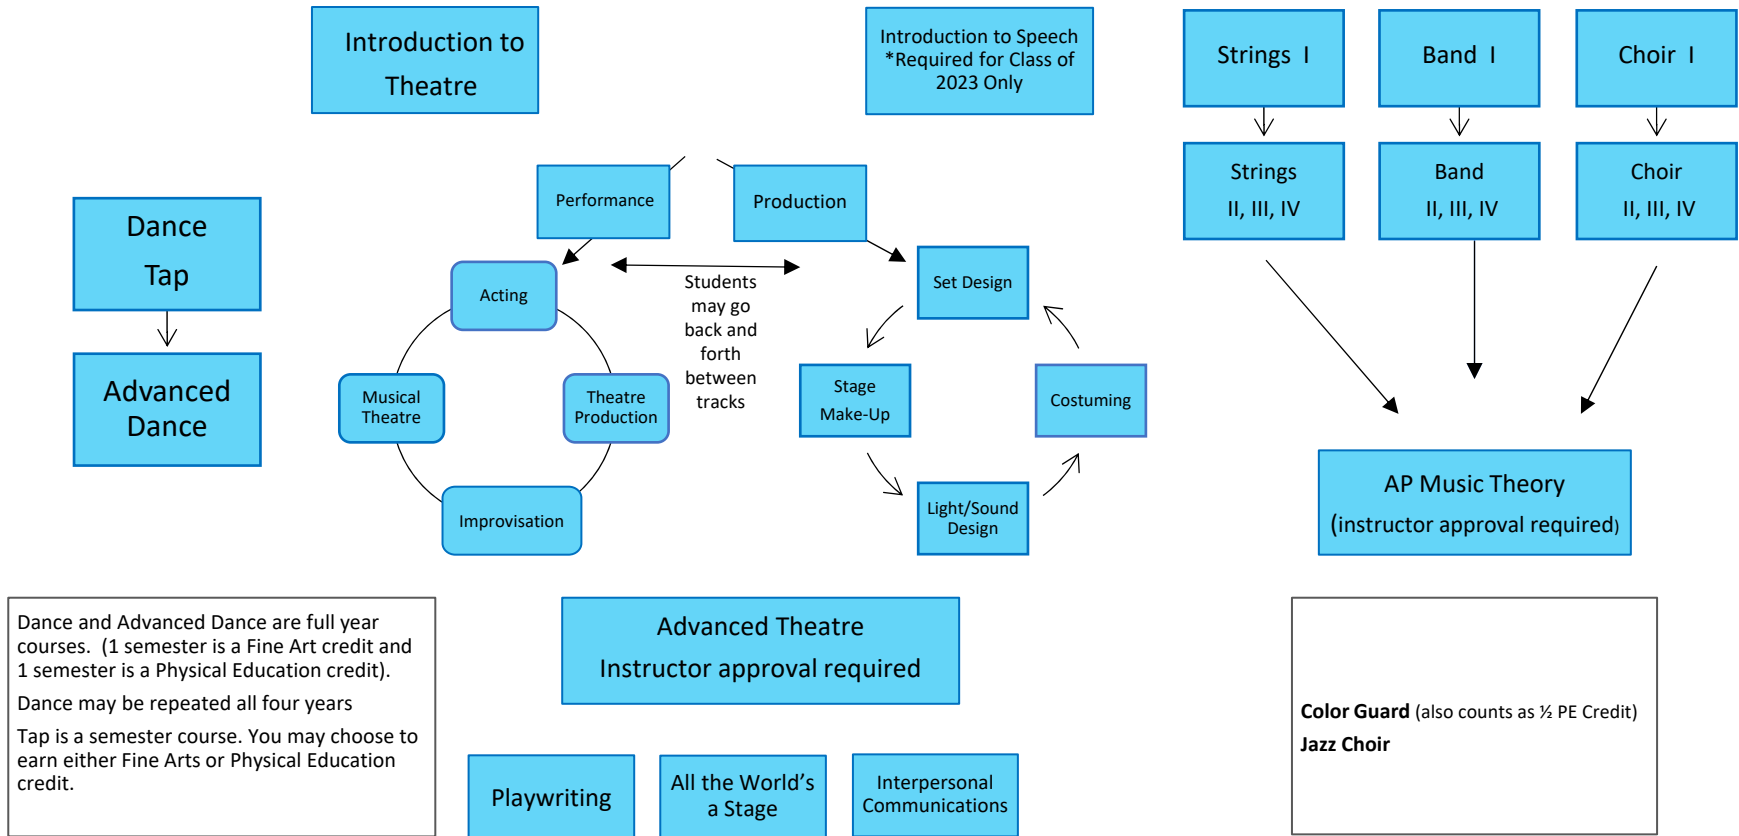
Introduction to Theatre

Introduction to Speech
*Required for Class of 2023 Only

Strings I

Band I

Choir I

Strings II, III, IV

Band II, III, IV

Choir II, III, IV

Dance Tap

Advanced Dance

Performance

Production

Acting

Students may go back and forth between tracks

Set Design

Musical Theatre

Theatre Production

Stage Make-Up

Costuming

Improvisation

Light/Sound Design

AP Music Theory
(instructor approval required)

Dance and Advanced Dance are full year courses. (1 semester is a Fine Art credit and 1 semester is a Physical Education credit).

Dance may be repeated all four years

Tap is a semester course. You may choose to earn either Fine Arts or Physical Education credit.

Advanced Theatre
Instructor approval required

Color Guard (also counts as ½ PE Credit)
Jazz Choir

Playwriting

All the World's a Stage

Interpersonal Communications